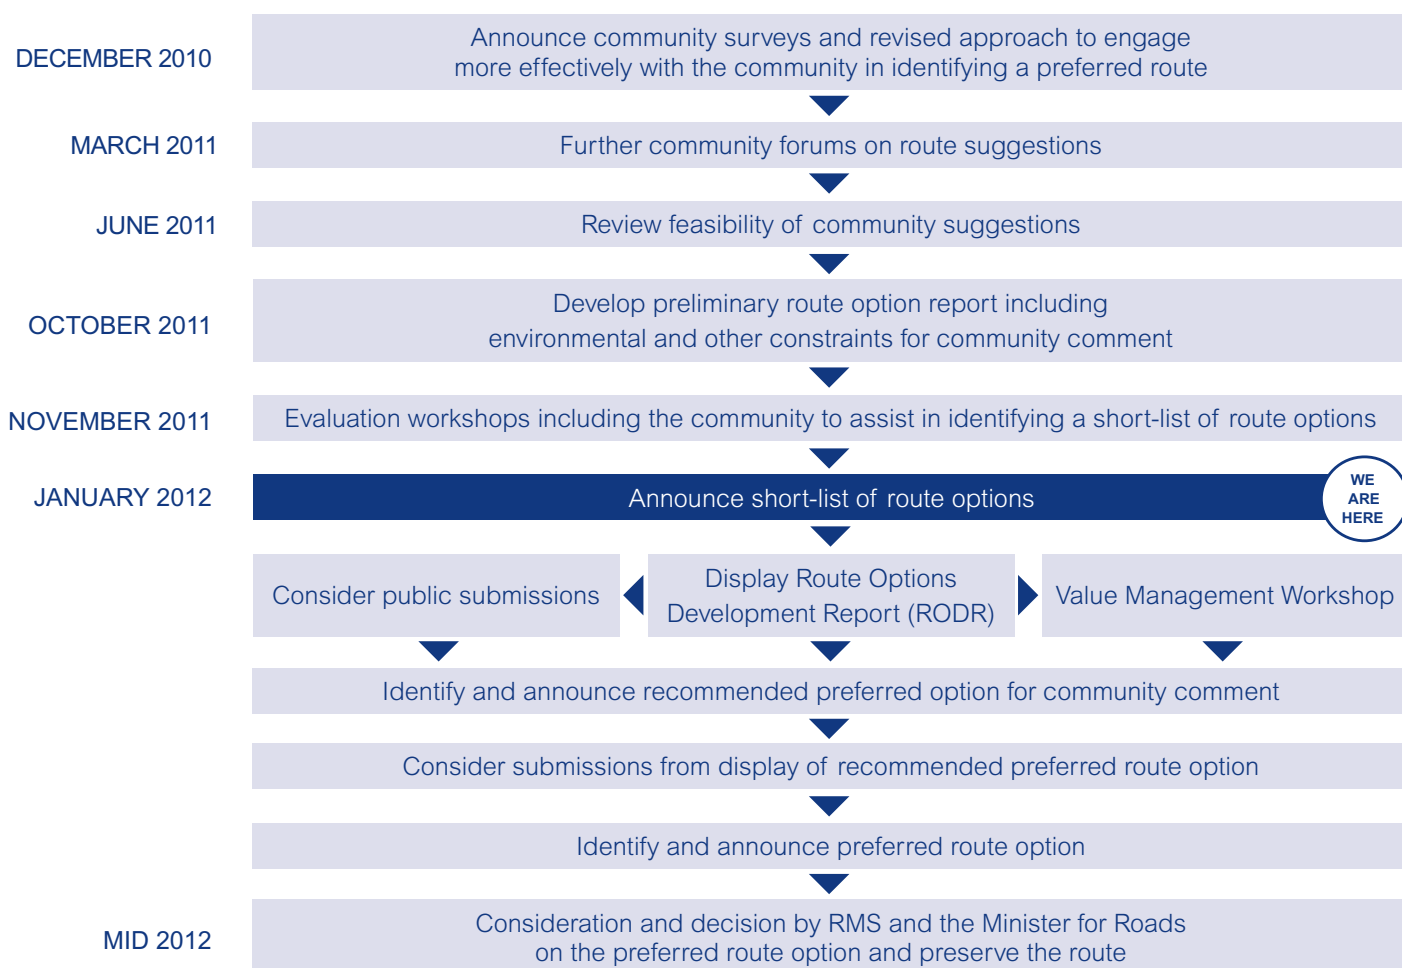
DECEMBER 2010
Announce community surveys and revised approach to engage more effectively with the community in identifying a preferred route

MARCH 2011
Further community forums on route suggestions

JUNE 2011
Review feasibility of community suggestions

OCTOBER 2011
Develop preliminary route option report including environmental and other constraints for community comment

NOVEMBER 2011
Evaluation workshops including the community to assist in identifying a short-list of route options

JANUARY 2012
Announce short-list of route options

WE ARE HERE

Consider public submissions

Display Route Options Development Report (RODR)

Value Management Workshop

Identify and announce recommended preferred option for community comment

Consider submissions from display of recommended preferred route option

Identify and announce preferred route option

MID 2012
Consideration and decision by RMS and the Minister for Roads on the preferred route option and preserve the route